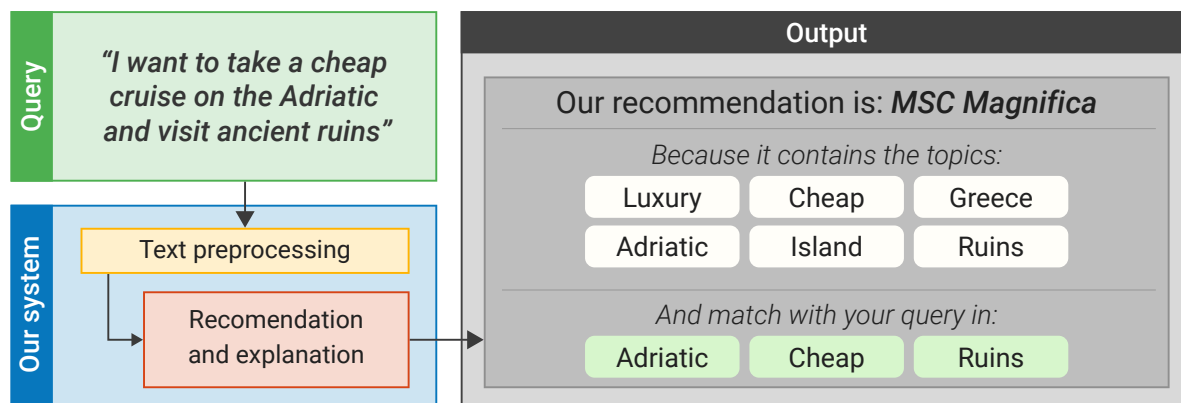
Query

"I want to take a cheap cruise on the Adriatic and visit ancient ruins"

Our system

Text preprocessing

Recomendation and explanation

Output

Our recommendation is: *MSC Magnifica*

*Because it contains the topics:*

| Luxury | Cheap | Greece |
|---|---|---|
| Adriatic | Island | Ruins |

*And match with your query in:*

| Adriatic | Cheap | Ruins |
|---|---|---|